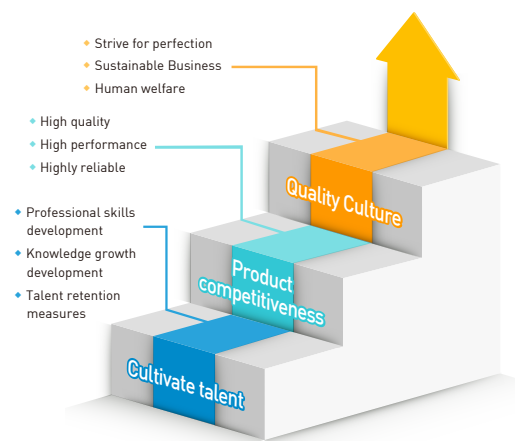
◆ Strive for perfection
◆ Sustainable Business
◆ Human welfare

◆ High quality
◆ High performance
◆ Highly reliable

◆ Professional skills development
◆ Knowledge growth development
◆ Talent retention measures

Quality Culture

Product competitiveness

Cultivate talent